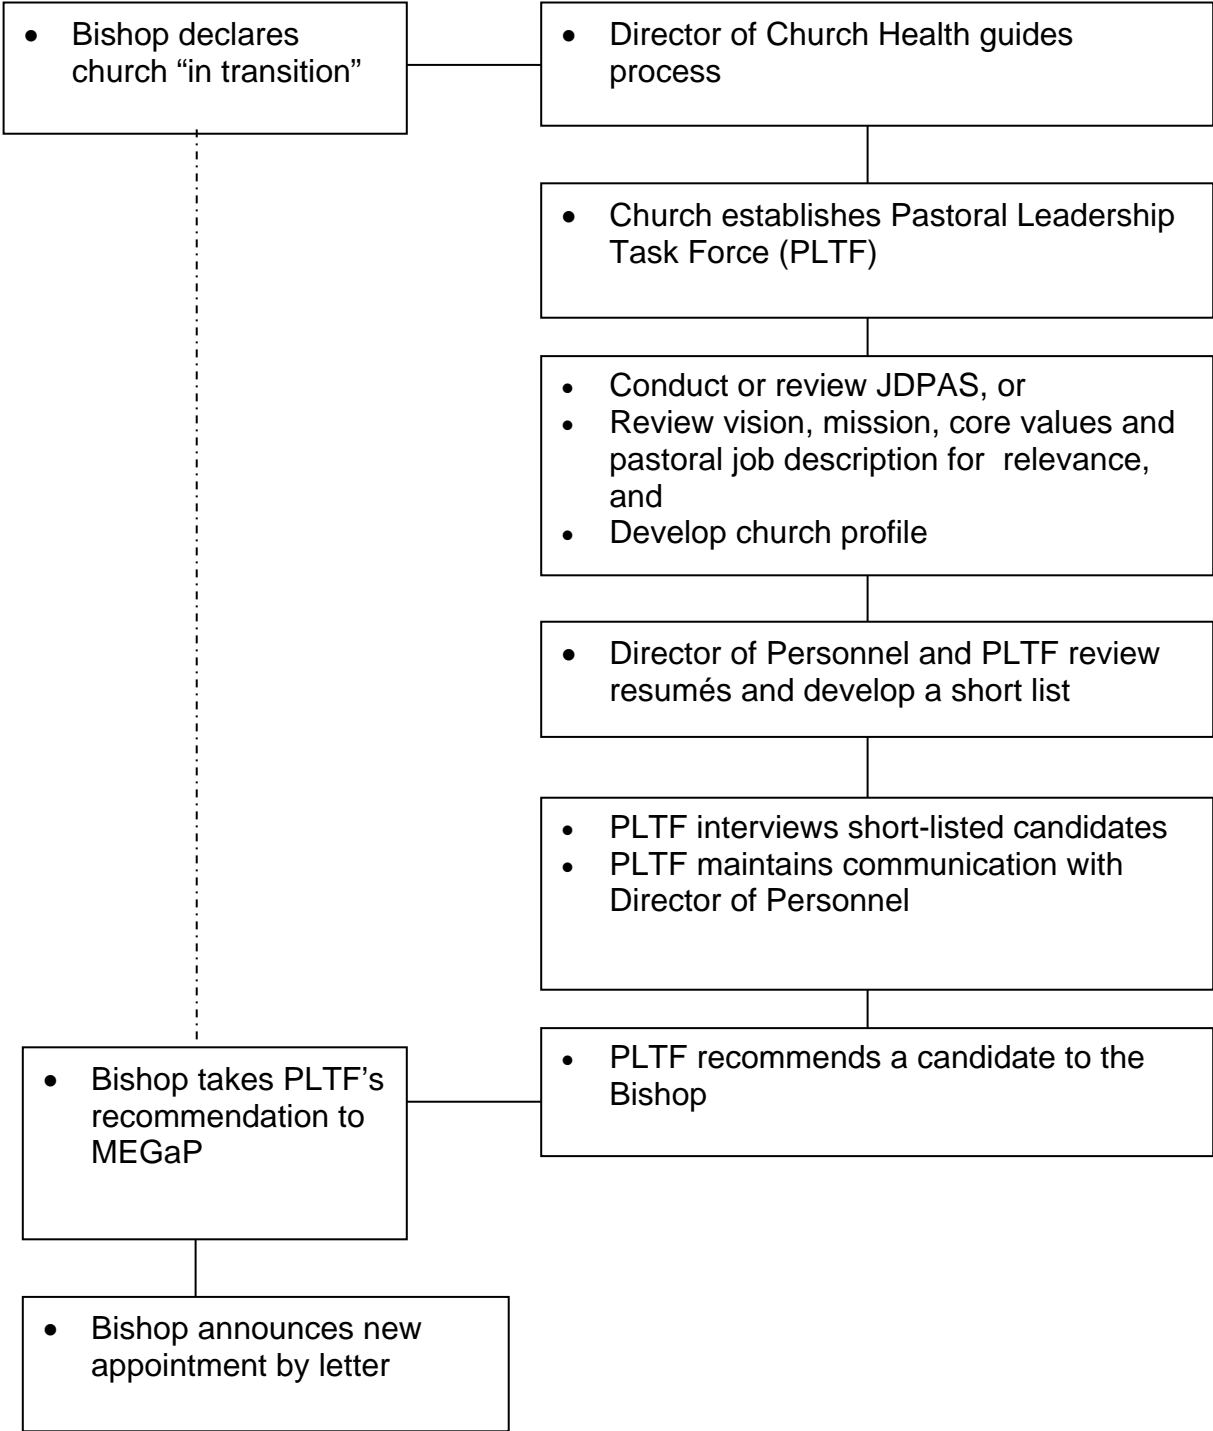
- Bishop declares church “in transition”

- Director of Church Health guides process

- Church establishes Pastoral Leadership Task Force (PLTF)

- Conduct or review JDPAS, or
- Review vision, mission, core values and pastoral job description for relevance, and
- Develop church profile

- Director of Personnel and PLTF review resumés and develop a short list

- PLTF interviews short-listed candidates
- PLTF maintains communication with Director of Personnel

- PLTF recommends a candidate to the Bishop

- Bishop takes PLTF’s recommendation to MEGaP

- Bishop announces new appointment by letter